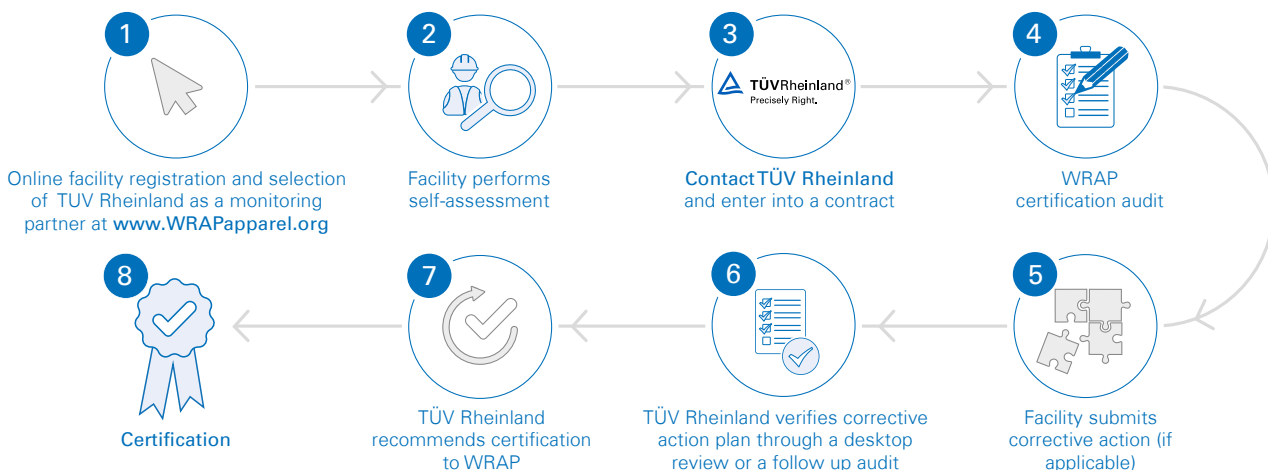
1

Online facility registration and selection of TUV Rheinland as a monitoring partner at www.WRAPapparel.org

2

Facility performs self-assessment

3

TÜVRheinland®
Precisely Right.

Contact TÜV Rheinland and enter into a contract

4

WRAP certification audit

5

Facility submits corrective action (if applicable)

6

TÜV Rheinland verifies corrective action plan through a desktop review or a follow up audit

7

TÜV Rheinland recommends certification to WRAP

8

Certification